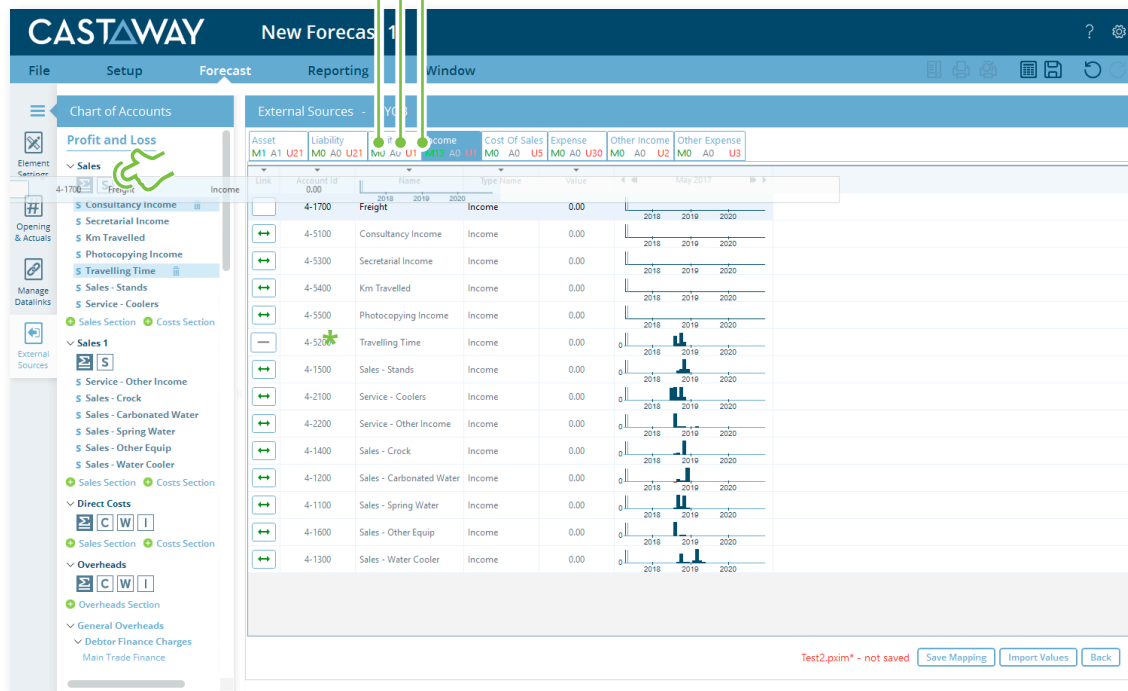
CASTAWAY New Forecast 1

File Setup Forecast Reporting Window

Element Settings
Opening & Actuals
Manage Datalinks
External Sources

Chart of Accounts

Profit and Loss

Sales
4-1700 Freight Income 0.00
$ Consultancy Income
$ Secretarial Income
$ Km Travelled
$ Photocopying Income
$ Travelling Time
$ Sales - Stands
$ Service - Coolers
Sales Section Costs Section

Sales 1
S
$ Service - Other Income
$ Sales - Crock
$ Sales - Carbonated Water
$ Sales - Spring Water
$ Sales - Other Equip
$ Sales - Water Cooler
Sales Section Costs Section

Direct Costs
C W I
Sales Section Costs Section

Overheads
C W I
Overheads Section

General Overheads
Debtor Finance Charges
Main Trade Finance

External Sources - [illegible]

| Asset | Liability | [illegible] | Income | Cost Of Sales | Expense | Other Income | Other Expense |
|---|---|---|---|---|---|---|---|
| M1 A1 U21 | M0 A0 U21 | M0 A0 U1 | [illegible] A0 U1 | M0 A0 U5 | M0 A0 U30 | M0 A0 U2 | M0 A0 U3 |

| Link | Account Id | Name | Type Name | Value | May 2017 |
|---|---|---|---|---|---|
| | 4-1700 | Freight | Income | 0.00 | 2018 2019 2020 |
| ↔ | 4-5100 | Consultancy Income | Income | 0.00 | 2018 2019 2020 |
| ↔ | 4-5300 | Secretarial Income | Income | 0.00 | 2018 2019 2020 |
| ↔ | 4-5400 | Km Travelled | Income | 0.00 | 2018 2019 2020 |
| ↔ | 4-5500 | Photocopying Income | Income | 0.00 | 2018 2019 2020 |
| — | 4-5200 | Travelling Time | Income | 0.00 | 0 2018 2019 2020 |
| ↔ | 4-1500 | Sales - Stands | Income | 0.00 | 0 2018 2019 2020 |
| ↔ | 4-2100 | Service - Coolers | Income | 0.00 | 0 2018 2019 2020 |
| ↔ | 4-2200 | Service - Other Income | Income | 0.00 | 0 2018 2019 2020 |
| ↔ | 4-1400 | Sales - Crock | Income | 0.00 | 0 2018 2019 2020 |
| ↔ | 4-1200 | Sales - Carbonated Water | Income | 0.00 | 0 2018 2019 2020 |
| ↔ | 4-1100 | Sales - Spring Water | Income | 0.00 | 0 2018 2019 2020 |
| ↔ | 4-1600 | Sales - Other Equip | Income | 0.00 | 0 2018 2019 2020 |
| ↔ | 4-1300 | Sales - Water Cooler | Income | 0.00 | 0 2018 2019 2020 |

Test2.pxim* - not saved Save Mapping Import Values Back